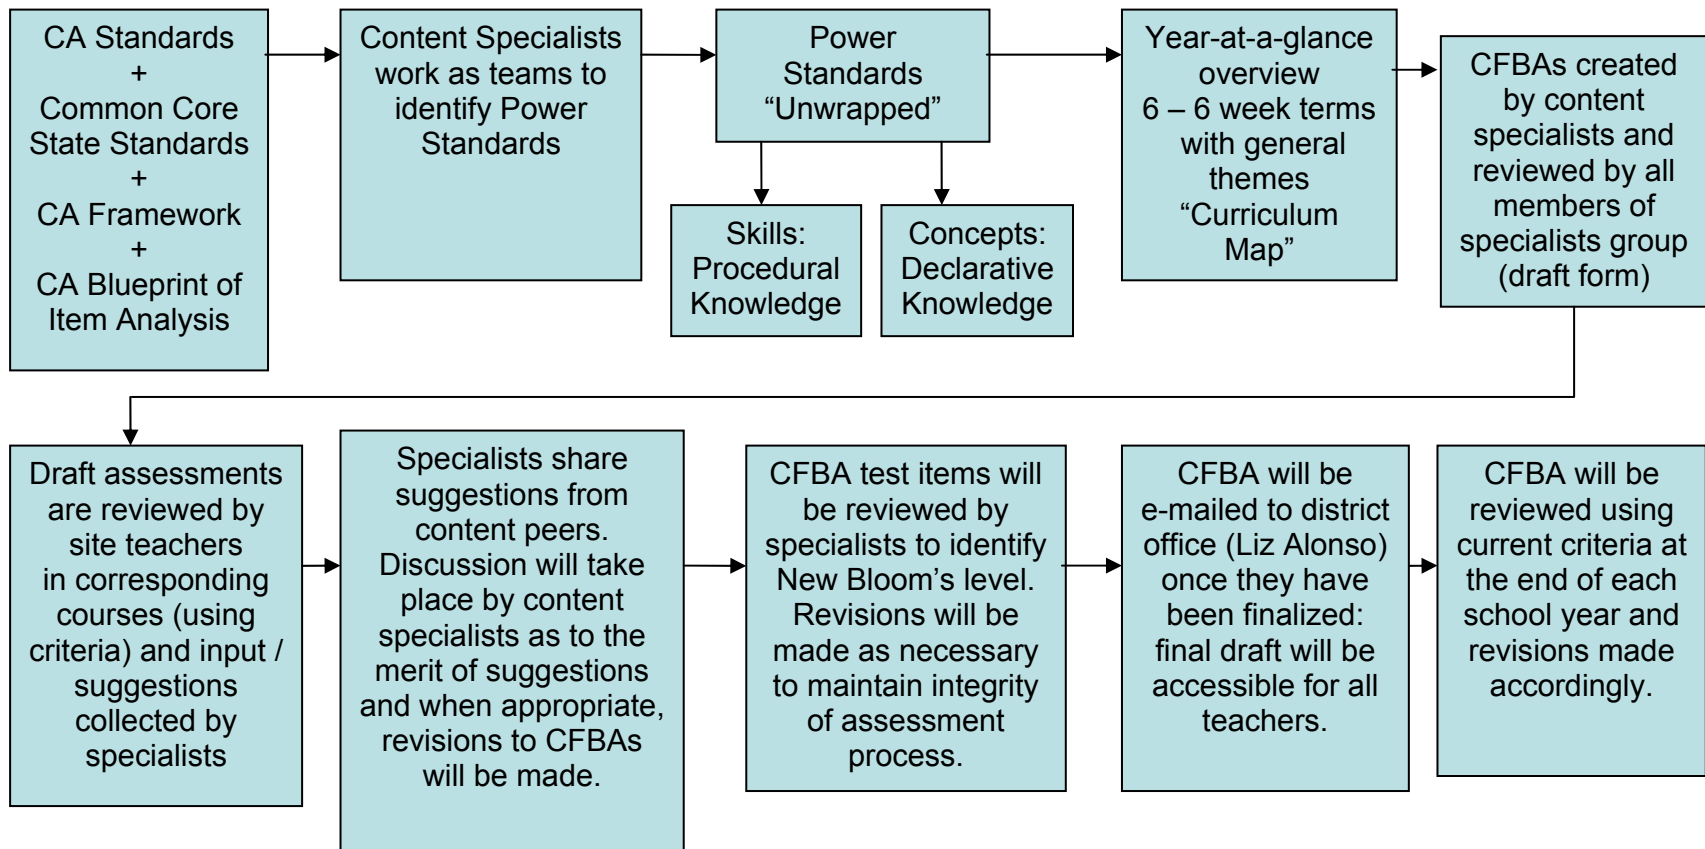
CA Standards
+
Common Core State Standards
+
CA Framework
+
CA Blueprint of Item Analysis

Content Specialists work as teams to identify Power Standards

Power Standards "Unwrapped"

Skills: Procedural Knowledge

Concepts: Declarative Knowledge

Year-at-a-glance overview
6 – 6 week terms with general themes
"Curriculum Map"

CFBAs created by content specialists and reviewed by all members of specialists group (draft form)

Draft assessments are reviewed by site teachers in corresponding courses (using criteria) and input / suggestions collected by specialists

Specialists share suggestions from content peers. Discussion will take place by content specialists as to the merit of suggestions and when appropriate, revisions to CFBAs will be made.

CFBA test items will be reviewed by specialists to identify New Bloom's level. Revisions will be made as necessary to maintain integrity of assessment process.

CFBA will be e-mailed to district office (Liz Alonso) once they have been finalized: final draft will be accessible for all teachers.

CFBA will be reviewed using current criteria at the end of each school year and revisions made accordingly.